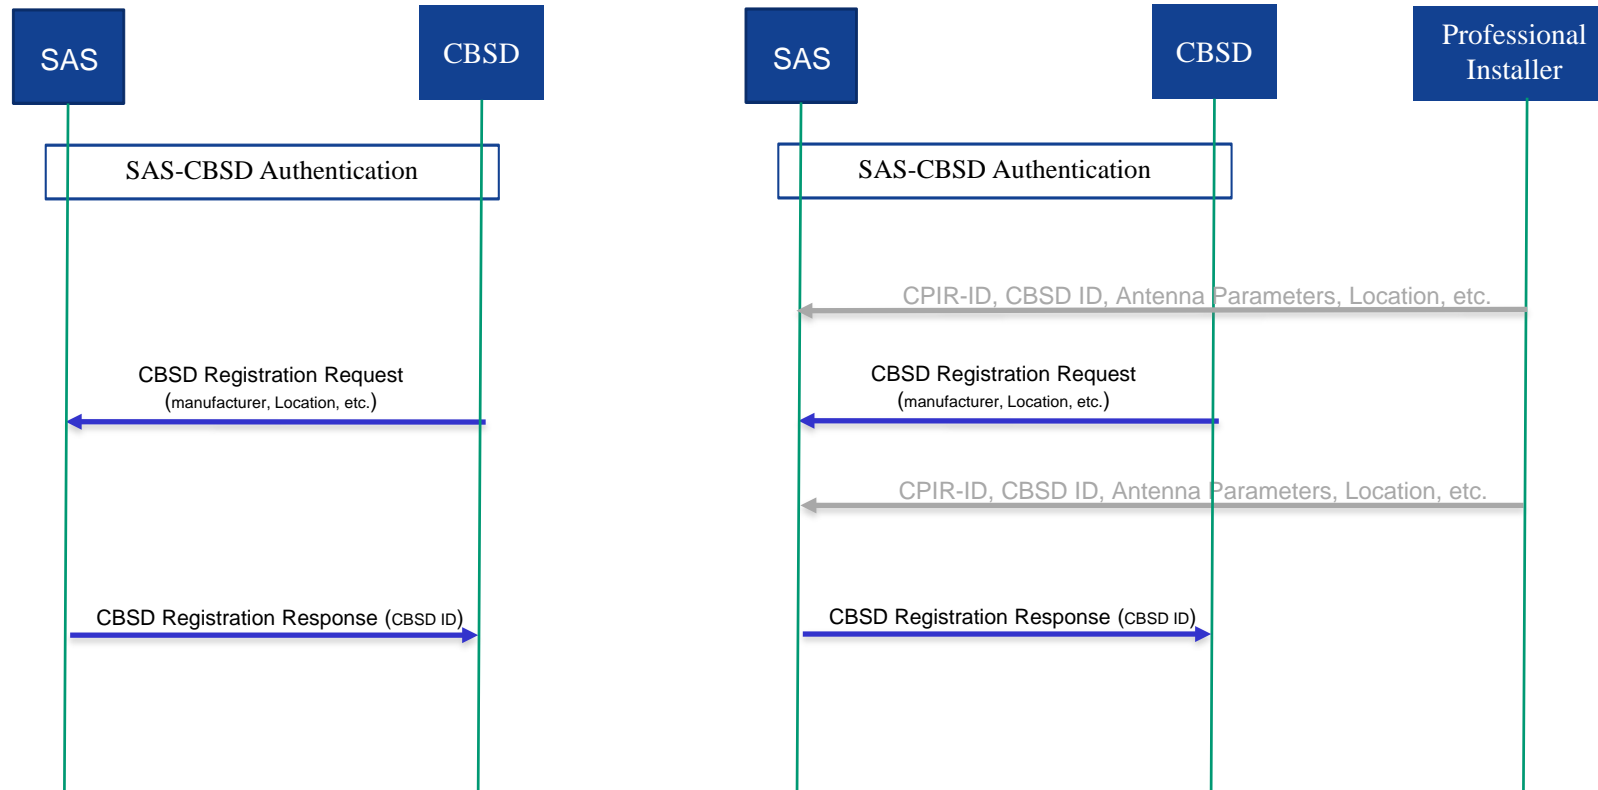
SAS

CBSD

SAS-CBSD Authentication

CBSD Registration Request
(manufacturer, Location, etc.)

CBSD Registration Response (CBSD ID)

SAS

CBSD

Professional Installer

SAS-CBSD Authentication

CPIR-ID, CBSD ID, Antenna Parameters, Location, etc.

CBSD Registration Request
(manufacturer, Location, etc.)

CPIR-ID, CBSD ID, Antenna Parameters, Location, etc.

CBSD Registration Response (CBSD ID)